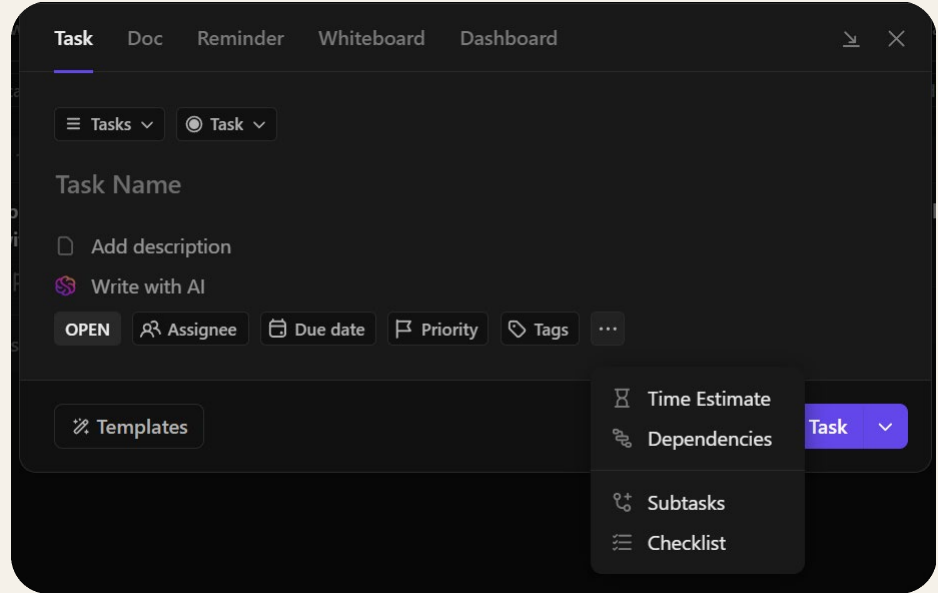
Task Doc Reminder Whiteboard Dashboard

Tasks Task

Task Name

Add description

Write with AI

OPEN Assignee Due date Priority Tags ···

Templates

Time Estimate
Dependencies

Subtasks
Checklist

Task